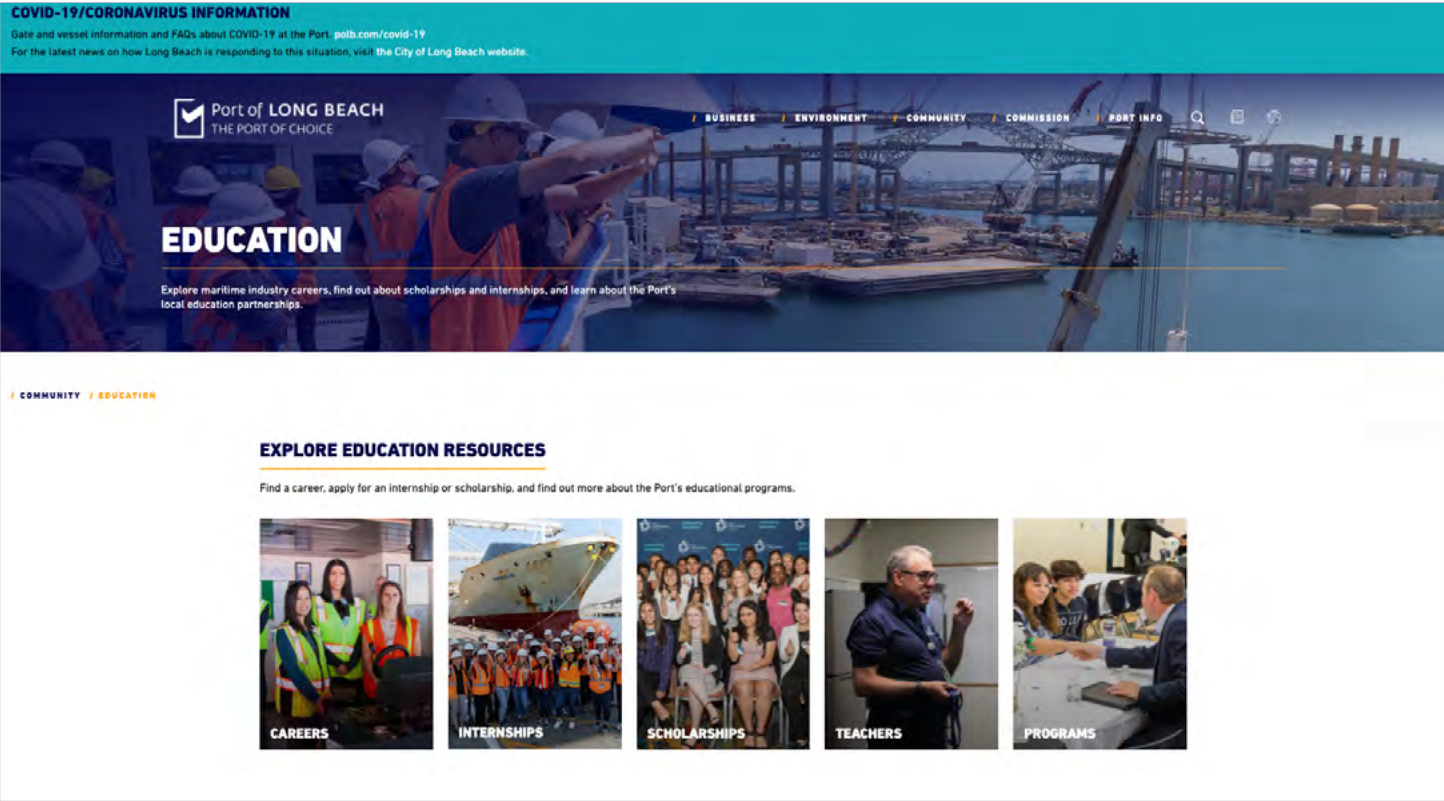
COVID-19/CORONAVIRUS INFORMATION
Gate and vessel information and FAQs about COVID-19 at the Port. polb.com/covid-19
For the latest news on how Long Beach is responding to this situation, visit the City of Long Beach website.

Port of LONG BEACH
THE PORT OF CHOICE

/ BUSINESS / ENVIRONMENT / COMMUNITY / COMMISSION / PORT INFO

EDUCATION

Explore maritime industry careers, find out about scholarships and internships, and learn about the Port's local education partnerships.

/ COMMUNITY / EDUCATION

EXPLORE EDUCATION RESOURCES

Find a career, apply for an internship or scholarship, and find out more about the Port's educational programs.

CAREERS

INTERNSHIPS

SCHOLARSHIPS

TEACHERS

PROGRAMS